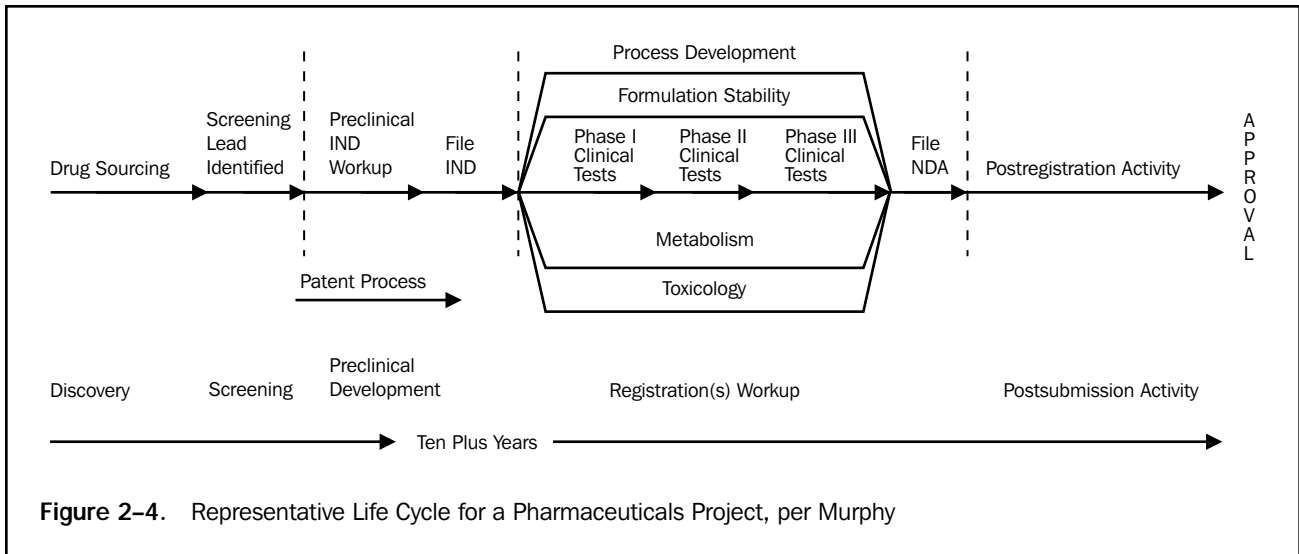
Process Development

Formulation Stability

Drug Sourcing

Screening Lead Identified

Preclinical IND Workup

File IND

Phase I Clinical Tests

Phase II Clinical Tests

Phase III Clinical Tests

File NDA

Postregistration Activity

A P P R O V A L

Metabolism

Patent Process

Toxicology

Discovery

Screening

Preclinical Development

Registration(s) Workup

Postsubmission Activity

Ten Plus Years

**Figure 2–4.** Representative Life Cycle for a Pharmaceuticals Project, per Murphy